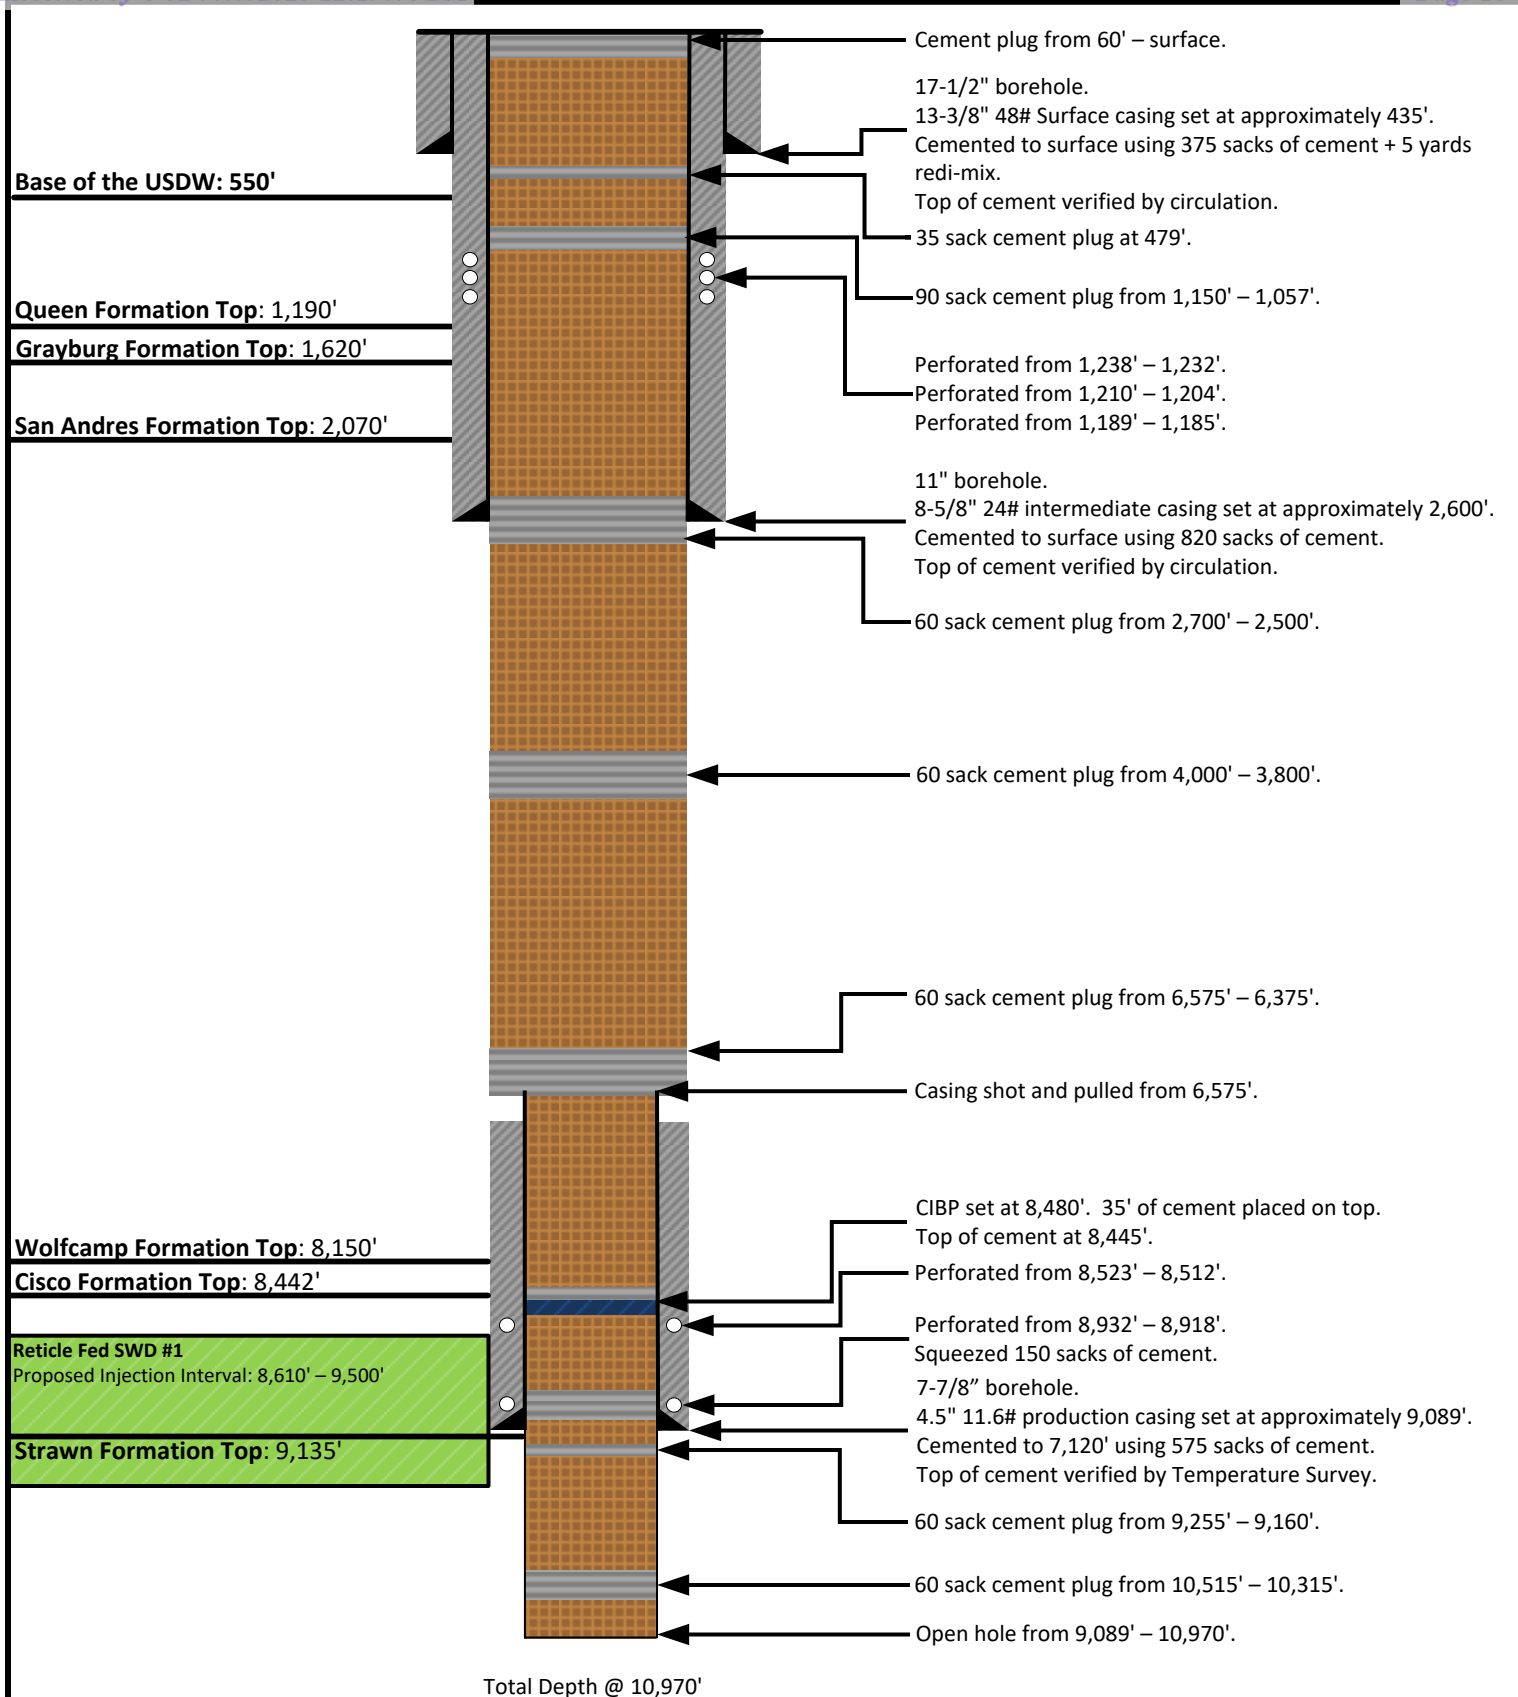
Cement plug from 60' – surface.

17-1/2" borehole.
13-3/8" 48# Surface casing set at approximately 435'.
Cemented to surface using 375 sacks of cement + 5 yards redi-mix.
Top of cement verified by circulation.

Base of the USDW: 550'

35 sack cement plug at 479'.

90 sack cement plug from 1,150' – 1,057'.

Queen Formation Top: 1,190'

Grayburg Formation Top: 1,620'

Perforated from 1,238' – 1,232'.
Perforated from 1,210' – 1,204'.
Perforated from 1,189' – 1,185'.

San Andres Formation Top: 2,070'

11" borehole.
8-5/8" 24# intermediate casing set at approximately 2,600'.
Cemented to surface using 820 sacks of cement.
Top of cement verified by circulation.

60 sack cement plug from 2,700' – 2,500'.

60 sack cement plug from 4,000' – 3,800'.

60 sack cement plug from 6,575' – 6,375'.

Casing shot and pulled from 6,575'.

CIBP set at 8,480'. 35' of cement placed on top.
Top of cement at 8,445'.

Wolfcamp Formation Top: 8,150'

Perforated from 8,523' – 8,512'.

Cisco Formation Top: 8,442'

Perforated from 8,932' – 8,918'.
Squeezed 150 sacks of cement.

Reticle Fed SWD #1
Proposed Injection Interval: 8,610' – 9,500'

7-7/8" borehole.
4.5" 11.6# production casing set at approximately 9,089'.
Cemented to 7,120' using 575 sacks of cement.
Top of cement verified by Temperature Survey.

Strawn Formation Top: 9,135'

60 sack cement plug from 9,255' – 9,160'.

60 sack cement plug from 10,515' – 10,315'.

Open hole from 9,089' – 10,970'.

Total Depth @ 10,970'